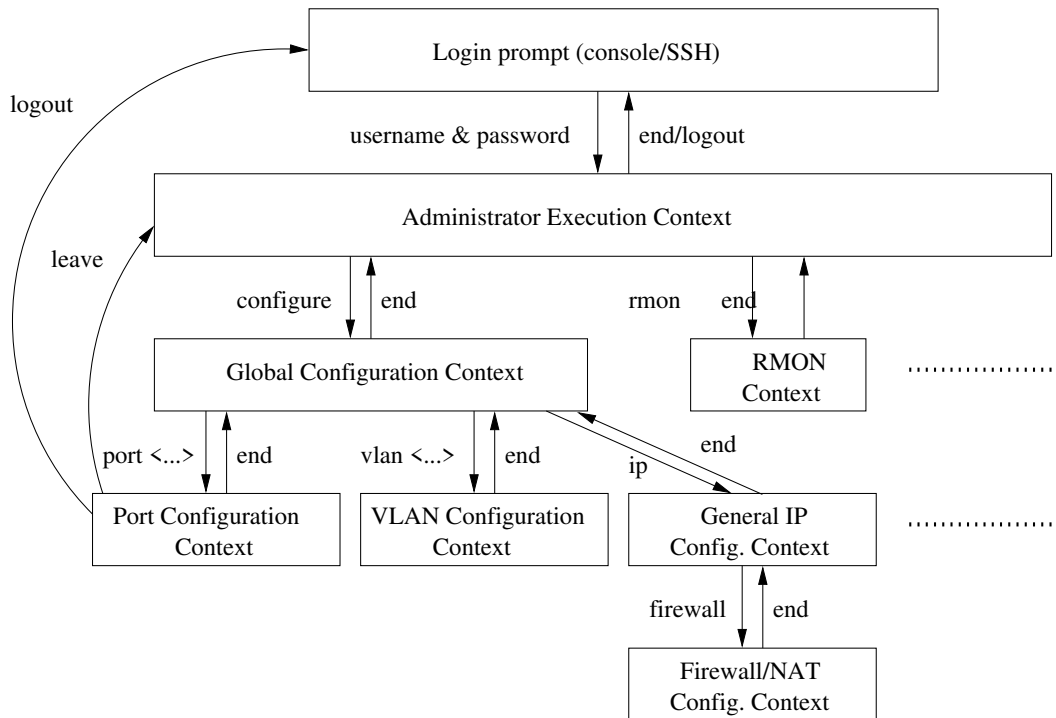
Login prompt (console/SSH)

logout

username & password

end/logout

Administrator Execution Context

leave

configure

end

rmon

end

Global Configuration Context

RMON Context

..................

port <...>

end

vlan <...>

end

end

ip

Port Configuration Context

VLAN Configuration Context

General IP Config. Context

..................

firewall

end

Firewall/NAT Config. Context